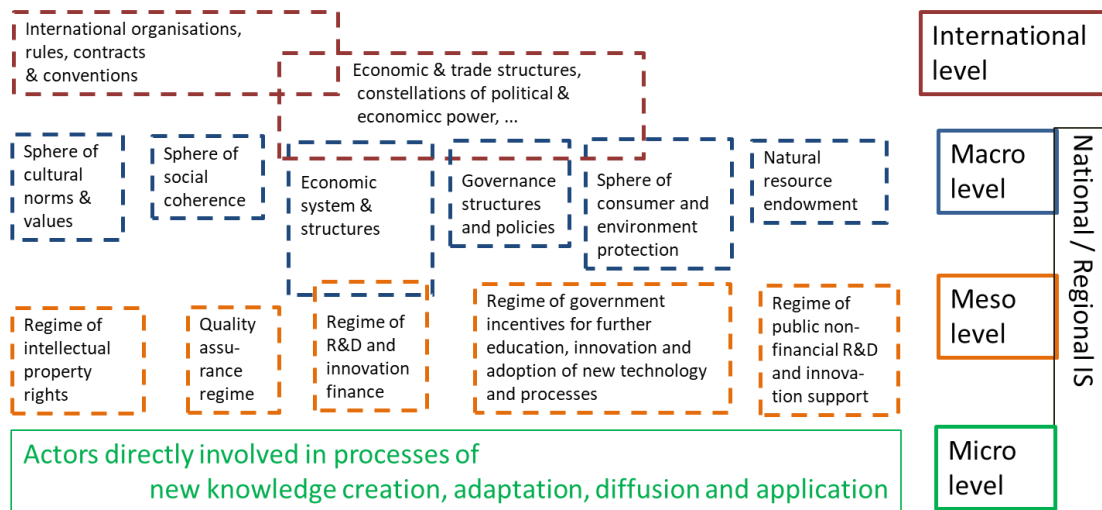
International organisations, rules, contracts & conventions

Economic & trade structures, constellations of political & economicc power, ...

International level

Sphere of cultural norms & values

Sphere of social coherence

Economic system & structures

Governance structures and policies

Sphere of consumer and environment protection

Natural resource endowment

Macro level

National / Regional IS

Regime of intellectual property rights

Quality assurance regime

Regime of R&D and innovation finance

Regime of government incentives for further education, innovation and adoption of new technology and processes

Regime of public non-financial R&D and innovation support

Meso level

Actors directly involved in processes of new knowledge creation, adaptation, diffusion and application

Micro level